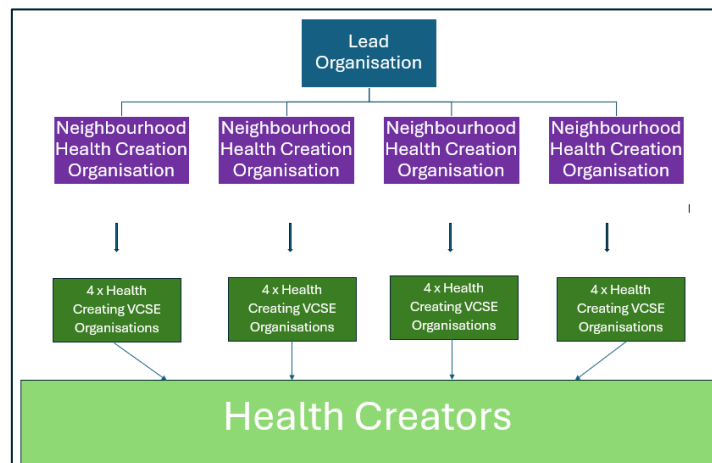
Lead Organisation

Neighbourhood Health Creation Organisation

Neighbourhood Health Creation Organisation

Neighbourhood Health Creation Organisation

Neighbourhood Health Creation Organisation

4 x Health Creating VCSE Organisations

4 x Health Creating VCSE Organisations

4 x Health Creating VCSE Organisations

4 x Health Creating VCSE Organisations

Health Creators